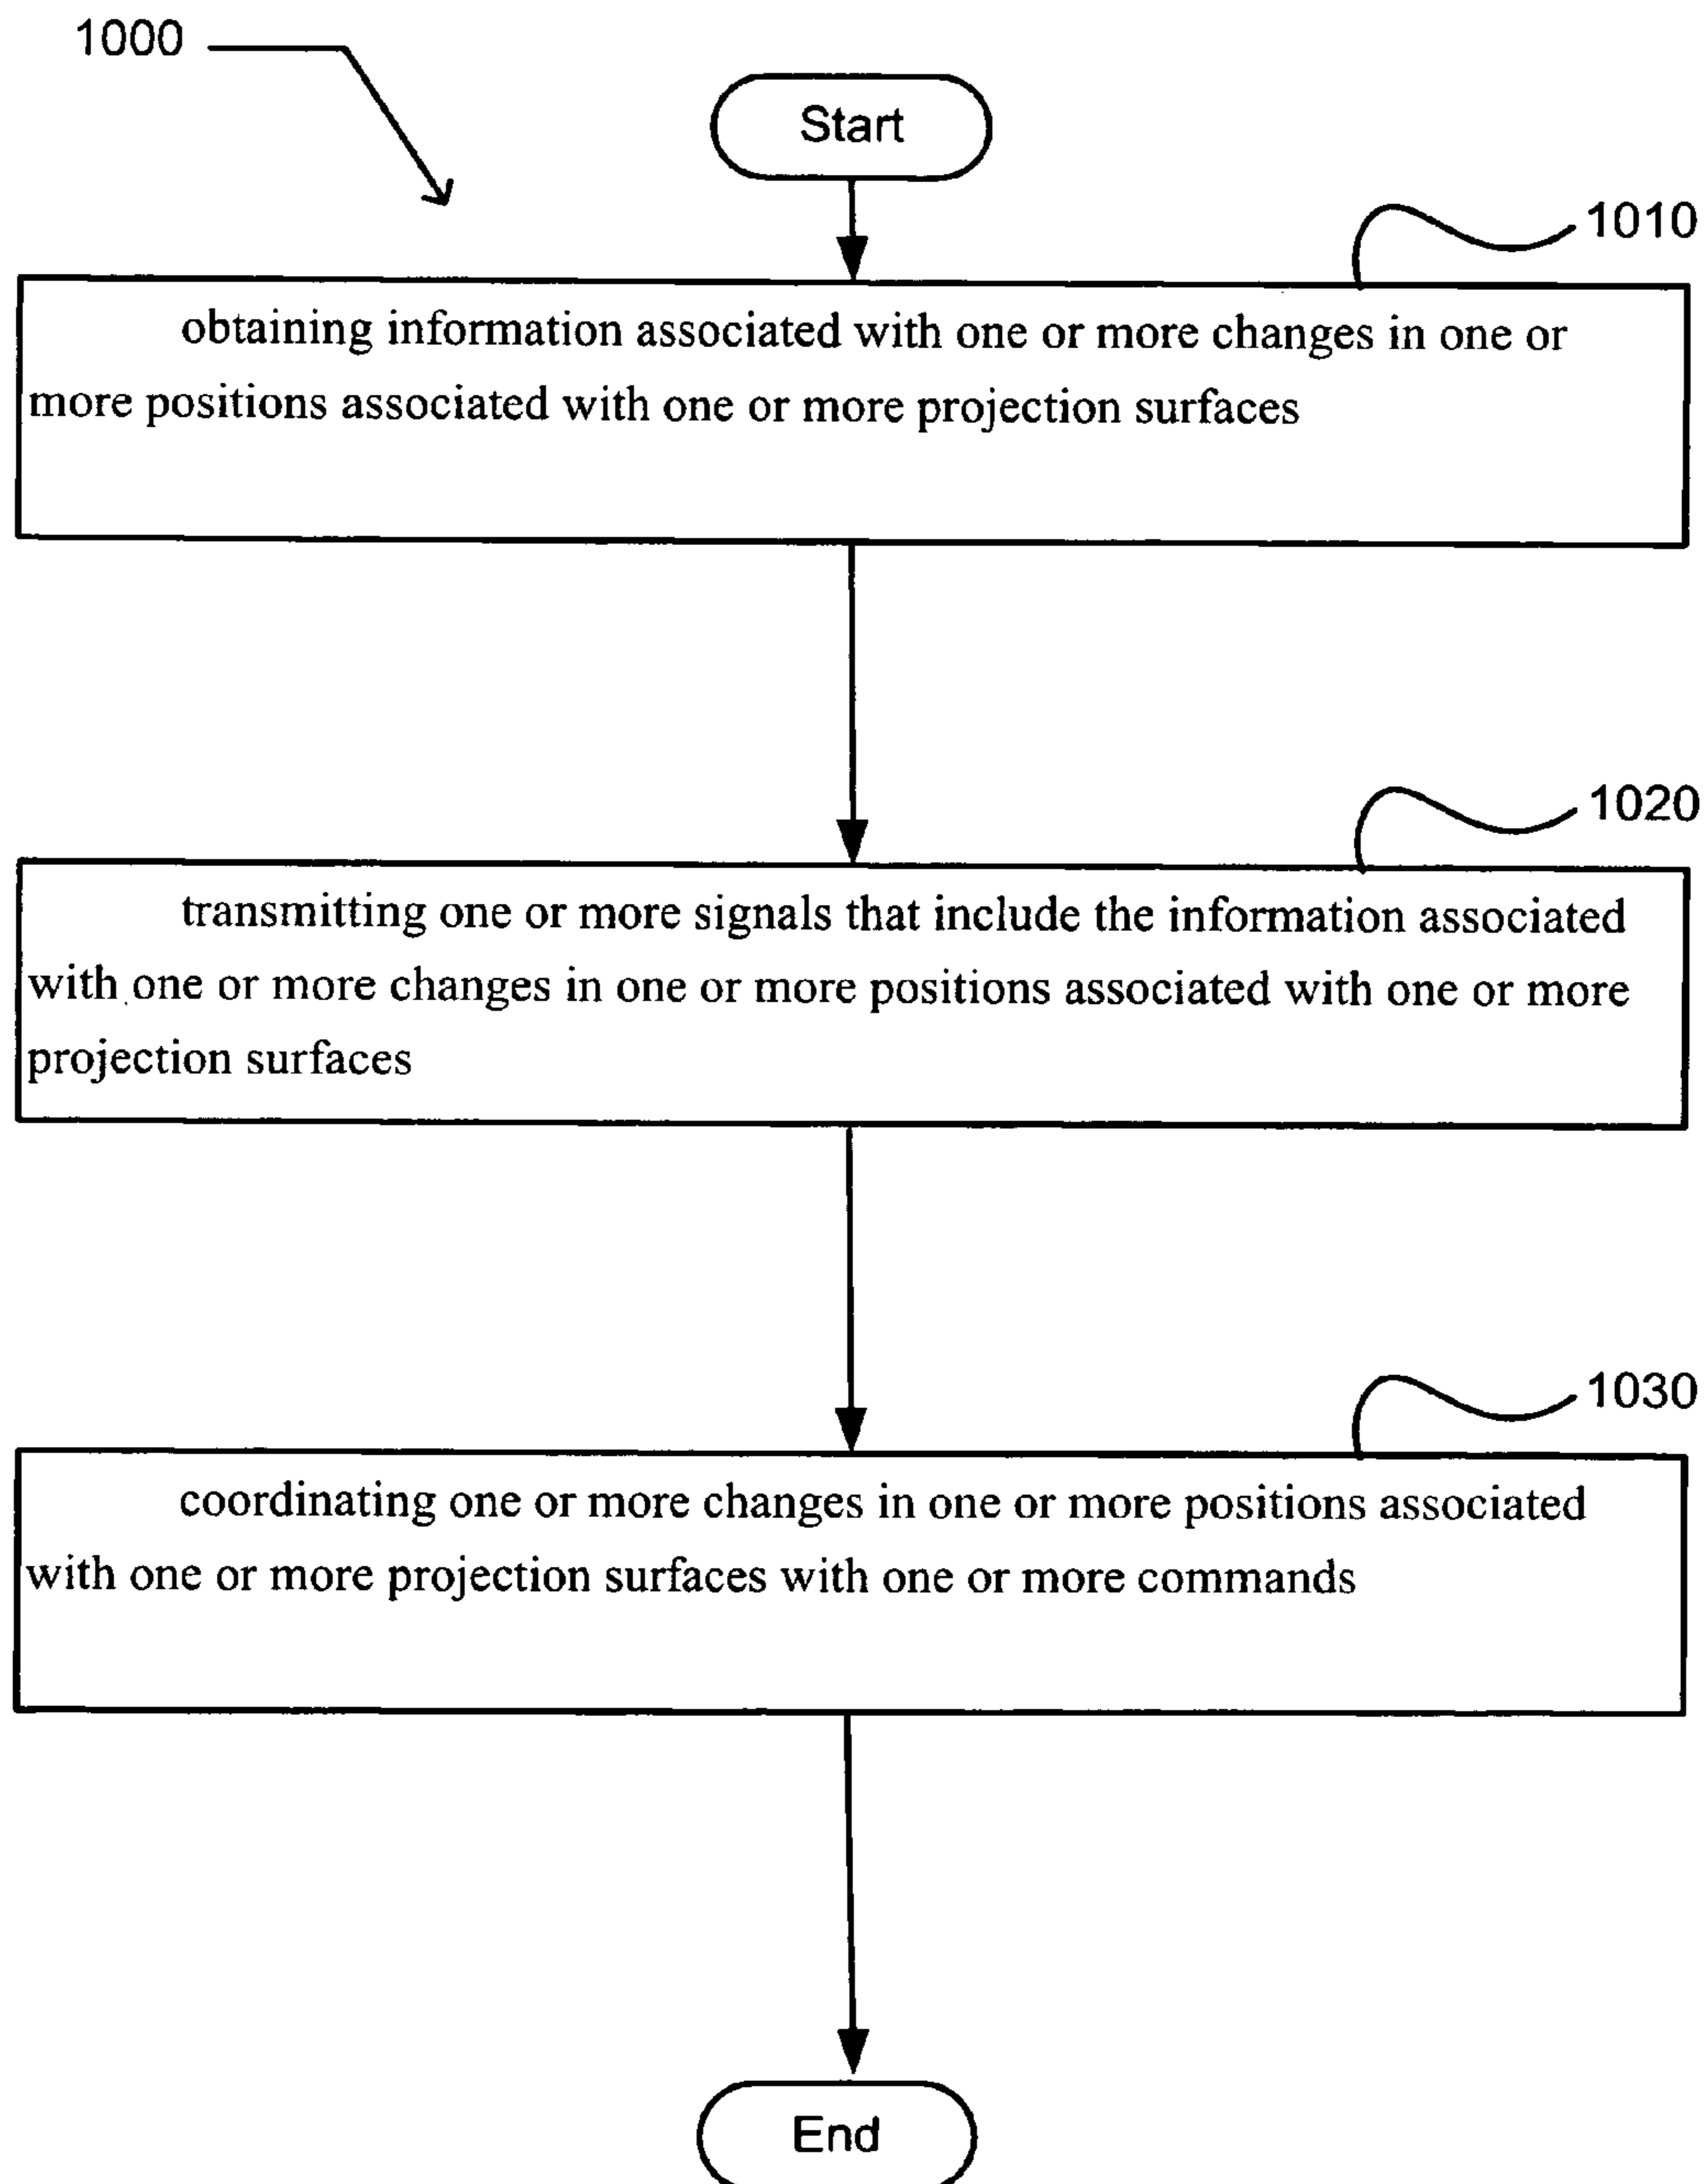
1000

Start

1010

obtaining information associated with one or more changes in one or more positions associated with one or more projection surfaces

1020

transmitting one or more signals that include the information associated with one or more changes in one or more positions associated with one or more projection surfaces

1030

coordinating one or more changes in one or more positions associated with one or more projection surfaces with one or more commands

End